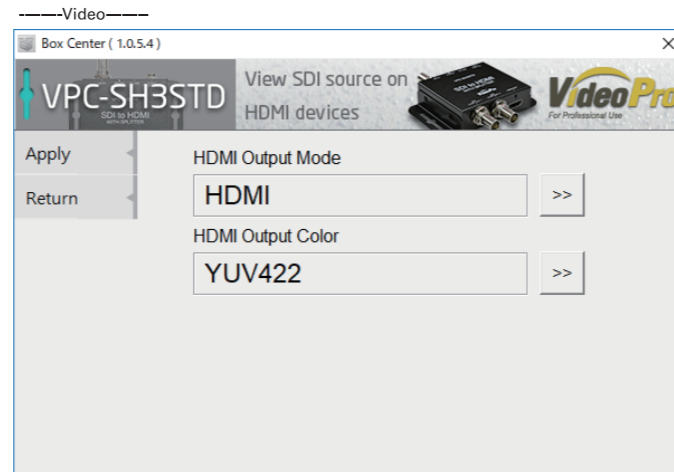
———Video———

Box Center ( 1.0.5.4 )

×

VPC-SH3STD

SDI to HDMI

View SDI source on HDMI devices

VideoPro

For Professional Use

Apply

Return

HDMI Output Mode

HDMI

>>

HDMI Output Color

YUV422

>>